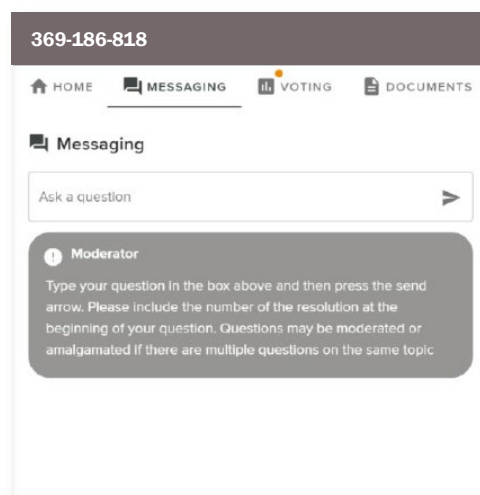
369-186-818

HOME MESSAGING VOTING DOCUMENTS

Messaging

Ask a question

Moderator

Type your question in the box above and then press the send arrow. Please include the number of the resolution at the beginning of your question. Questions may be moderated or amalgamated if there are multiple questions on the same topic